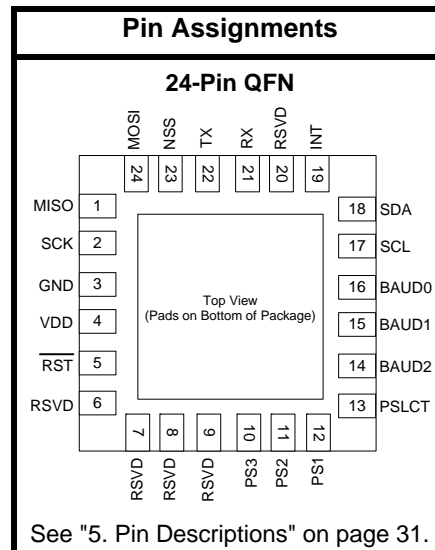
Pin Assignments

24-Pin QFN

MOSI 24
NSS 23
TX 22
RX 21
RSVD 20
INT 19

MISO 1
SCK 2
GND 3
VDD 4
$\overline{RST}$ 5
RSVD 6

18 SDA
17 SCL
16 BAUD0
15 BAUD1
14 BAUD2
13 PSLCT

Top View
(Pads on Bottom of Package)

7 RSVD
8 RSVD
9 RSVD
10 PS3
11 PS2
12 PS1

See "5. Pin Descriptions" on page 31.